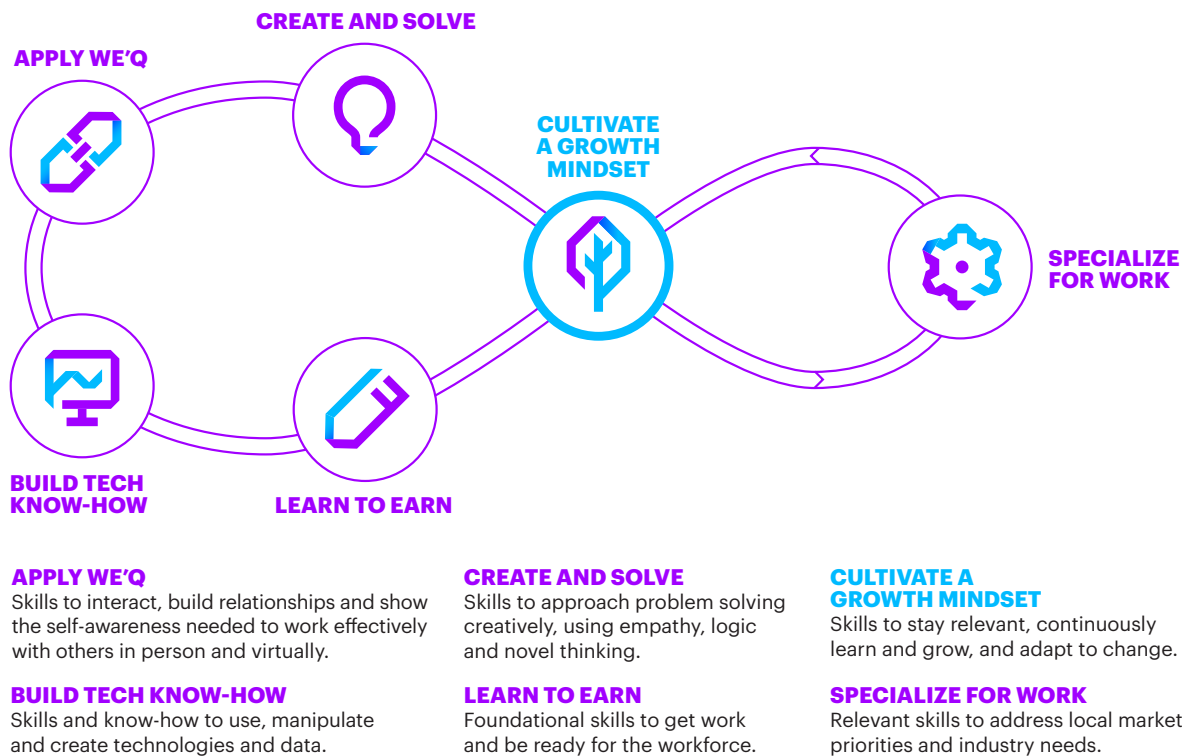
CREATE AND SOLVE

APPLY WE'Q

CULTIVATE A GROWTH MINDSET

SPECIALIZE FOR WORK

BUILD TECH KNOW-HOW

LEARN TO EARN

APPLY WE'Q
Skills to interact, build relationships and show the self-awareness needed to work effectively with others in person and virtually.

BUILD TECH KNOW-HOW
Skills and know-how to use, manipulate and create technologies and data.

CREATE AND SOLVE
Skills to approach problem solving creatively, using empathy, logic and novel thinking.

LEARN TO EARN
Foundational skills to get work and be ready for the workforce.

CULTIVATE A GROWTH MINDSET
Skills to stay relevant, continuously learn and grow, and adapt to change.

SPECIALIZE FOR WORK
Relevant skills to address local market priorities and industry needs.